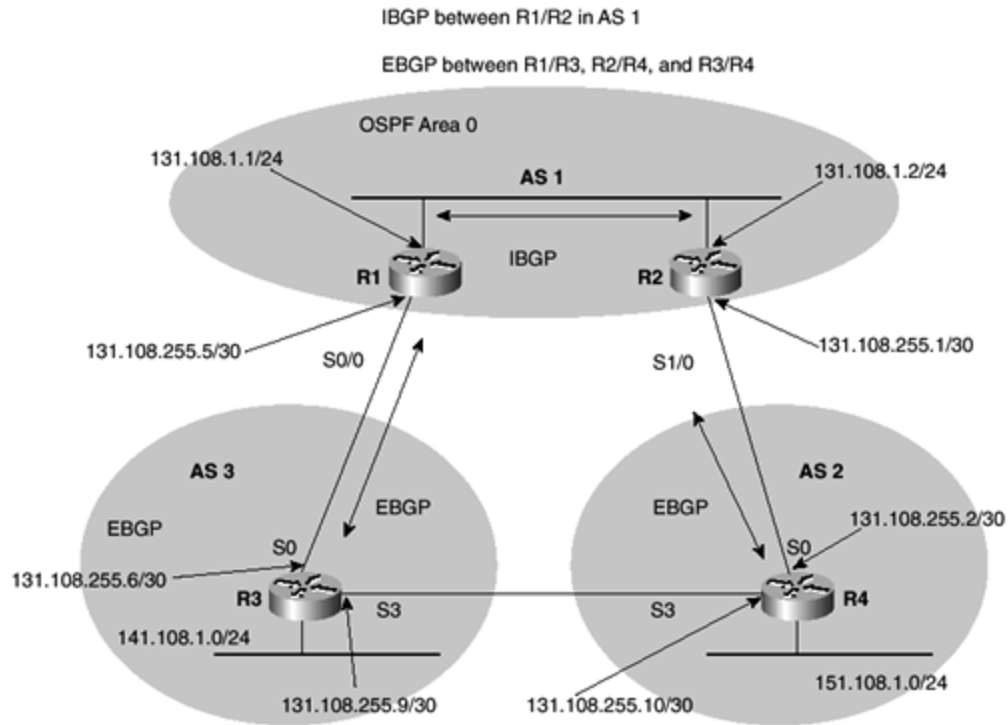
IBGP between R1/R2 in AS 1

EBGP between R1/R3, R2/R4, and R3/R4

OSPF Area 0

131.108.1.1/24

AS 1

131.108.1.2/24

IBGP

R1

R2

131.108.255.5/30

S0/0

S1/0

131.108.255.1/30

AS 3

AS 2

EBGP

EBGP

EBGP

S0

S0

131.108.255.2/30

131.108.255.6/30

R3

S3

S3

R4

141.108.1.0/24

131.108.255.9/30

131.108.255.10/30

151.108.1.0/24